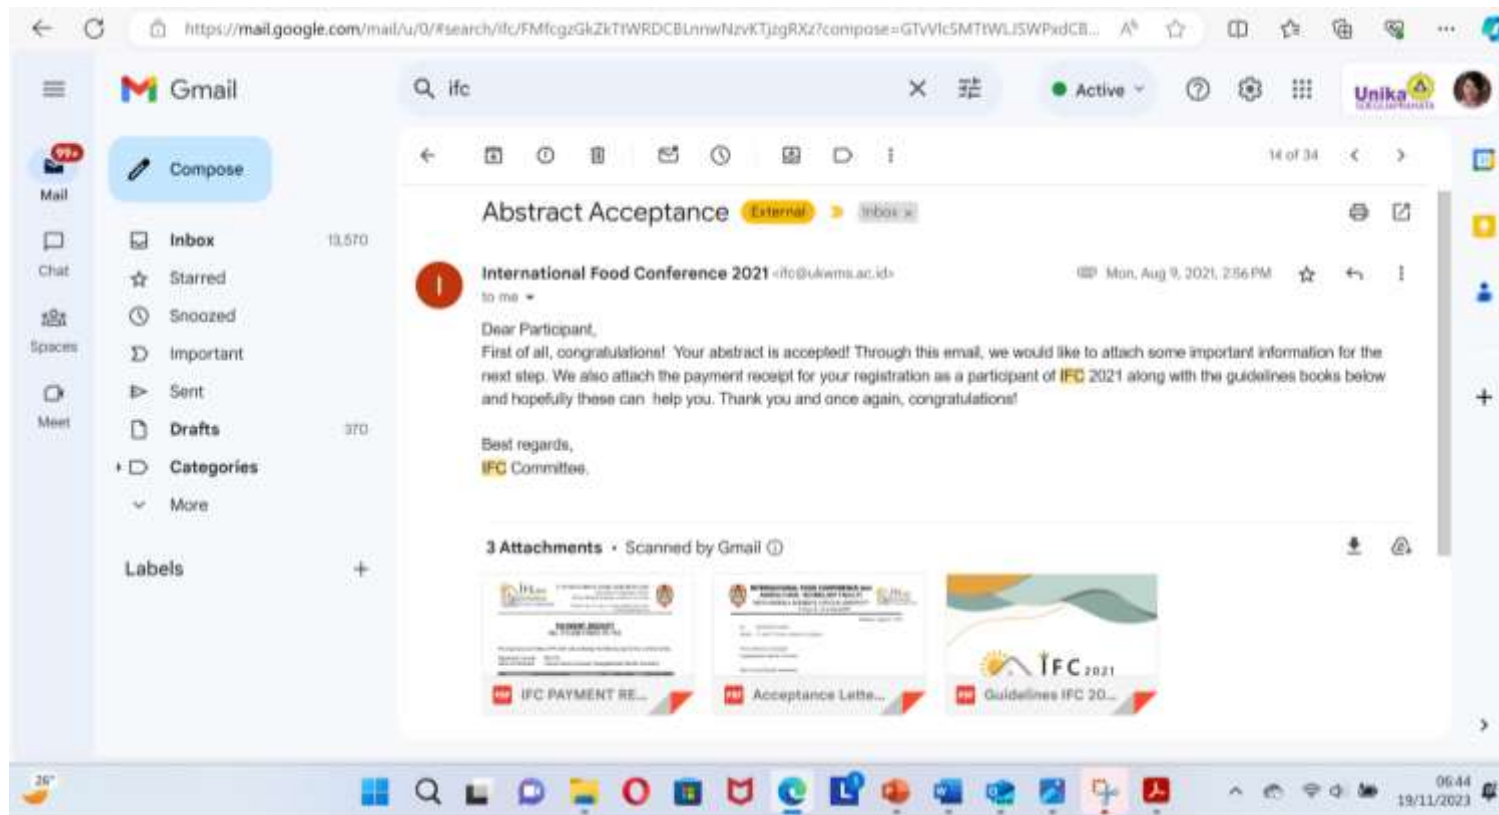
https://mail.google.com/mail/u/0/#search/ifc/FMfcgzGkZkTtWRDCBLnnwNzvKTjzgRXz?compose=GTvVlcSMTtWLJSWPxdCB...

Gmail

ifc

Active

Unika

Mail
99+
Chat
Spaces
Meet

Compose

Inbox 13,570
Starred
Snoozed
Important
Sent
Drafts 370
Categories
More

Labels

14 of 34

Abstract Acceptance External Inbox x

International Food Conference 2021 <ifc@ukwms.ac.id>
to me

Mon, Aug 9, 2021, 2:56 PM

Dear Participant,
First of all, congratulations! Your abstract is accepted! Through this email, we would like to attach some important information for the next step. We also attach the payment receipt for your registration as a participant of IFC 2021 along with the guidelines books below and hopefully these can help you. Thank you and once again, congratulations!

Best regards,
IFC Committee.

3 Attachments • Scanned by Gmail

IFC PAYMENT RE...
Acceptance Lette...
IFC 2021
Guidelines IFC 20...

26°

06:44
19/11/2023